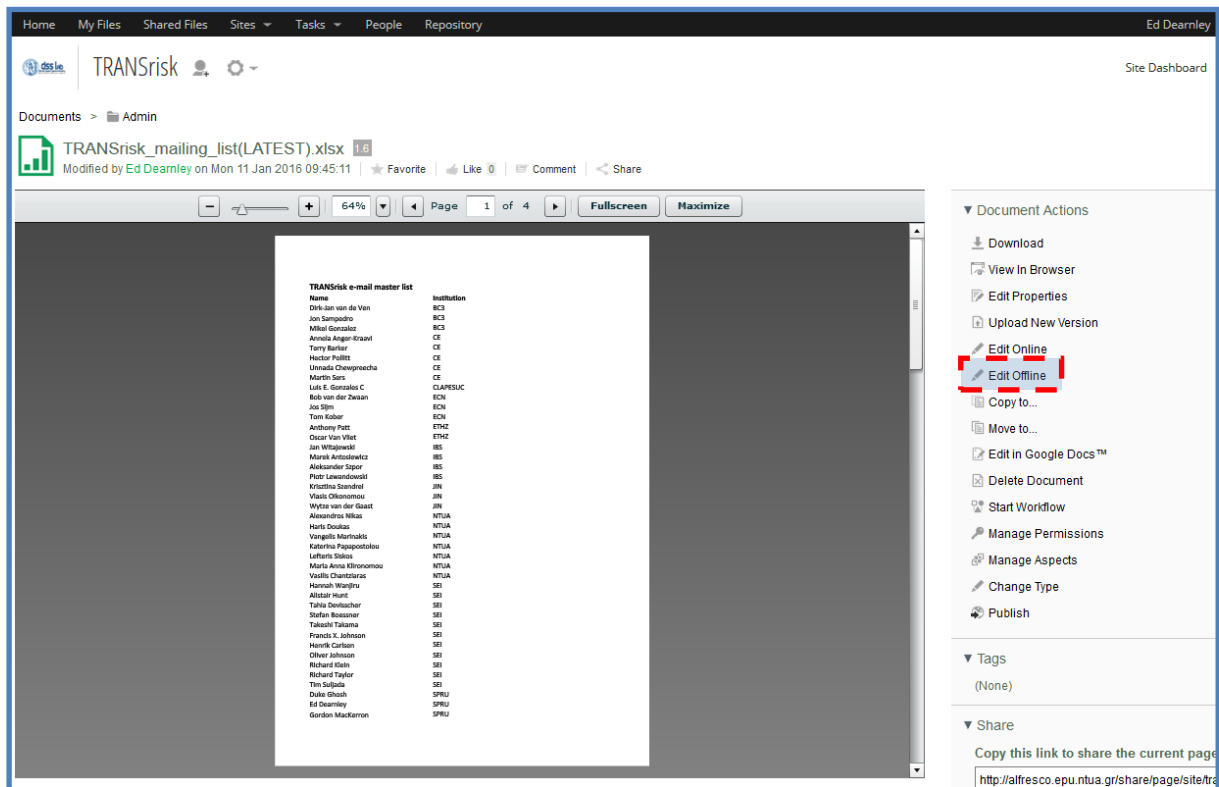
Home My Files Shared Files Sites Tasks People Repository Ed Dearnley

dss lab TRANSrisk Site Dashboard

Documents > Admin

TRANSrisk_mailing_list(LATEST).xlsx 1.6
Modified by Ed Dearnley on Mon 11 Jan 2016 09:45:11 Favorite Like 0 Comment Share

64% Page 1 of 4 Fullscreen Maximize

TRANSrisk e-mail master list

| Name | Institution |
|---|---|
| Dirk-Jan van de Ven | BC3 |
| Jon Sampedro | BC3 |
| Mikel Gonzalez | BC3 |
| Annela Anger-Kraavi | CE |
| Terry Barker | CE |
| Hector Pollitt | CE |
| Unnada Chewpreecha | CE |
| Martin Sers | CE |
| Luis E. Gonzales C | CLAPESUC |
| Bob van der Zwaan | ECN |
| Jos Sijm | ECN |
| Tom Kober | ECN |
| Anthony Patt | ETHZ |
| Oscar Van Vliet | ETHZ |
| Jan Witajewski | IBS |
| Marek Antosiewicz | IBS |
| Aleksander Szpor | IBS |
| Piotr Lewandowski | IBS |
| Krisztina Szendrei | JIN |
| Vlasis Oikonomou | JIN |
| Wytze van der Gaast | JIN |
| Alexandros Nikas | NTUA |
| Haris Doukas | NTUA |
| Vangelis Marinakis | NTUA |
| Katerina Papapostolou | NTUA |
| Lefteris Siskos | NTUA |
| Maria Anna Kiironomou | NTUA |
| Vasilis Chantziaras | NTUA |
| Hannah Wanjiru | SEI |
| Alistair Hunt | SEI |
| Tahia Devisscher | SEI |
| Stefan Boessner | SEI |
| Takeshi Takama | SEI |
| Francis X. Johnson | SEI |
| Henrik Carlsen | SEI |
| Oliver Johnson | SEI |
| Richard Klein | SEI |
| Richard Taylor | SEI |
| Tim Suljada | SEI |
| Duke Ghosh | SPRU |
| Ed Dearnley | SPRU |
| Gordon MacKerron | SPRU |

Document Actions
Download
View In Browser
Edit Properties
Upload New Version
Edit Online
Edit Offline
Copy to...
Move to...
Edit in Google Docs™
Delete Document
Start Workflow
Manage Permissions
Manage Aspects
Change Type
Publish

Tags
(None)

Share
Copy this link to share the current page
http://alfresco.epu.ntua.gr/share/page/site/tra